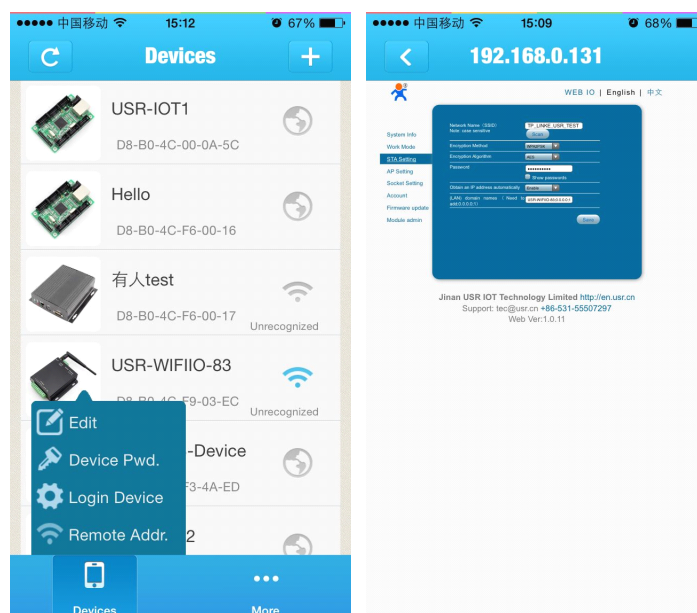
●●●●● 中国移动 15:12 67%

Devices

USR-IOT1
D8-B0-4C-00-0A-5C

Hello
D8-B0-4C-F6-00-16

有人test
D8-B0-4C-F6-00-17
Unrecognized

USR-WIFIIO-83
D8-B0-4C-F9-03-EC
Unrecognized

Edit
Device Pwd.
Login Device
Remote Addr.

-Device
F3-4A-ED

2

Devices
More

●●●●● 中国移动 15:09 68%

192.168.0.131

WEB IO | English | 中文

System Info
Work Mode
STA Setting
AP Setting
Socket Setting
Account
Firmware update
Module admin

Network Name（SSID）
Note: case sensitive
TP_LINKE_USR_TEST
Scan
Encryption Method
WPAPSK
Encryption Algorithm
AES
Password
••••••••••
Show passwords
Obtain an IP address automatically
Enable
(LAN) domain names (Need to add.0.0.0.1)
USR-WIFIIO-83.0.0.0.1
Save

Jinan USR IOT Technology Limited http://en.usr.cn
Support: tec@usr.cn +86-531-55507297
Web Ver:1.0.11